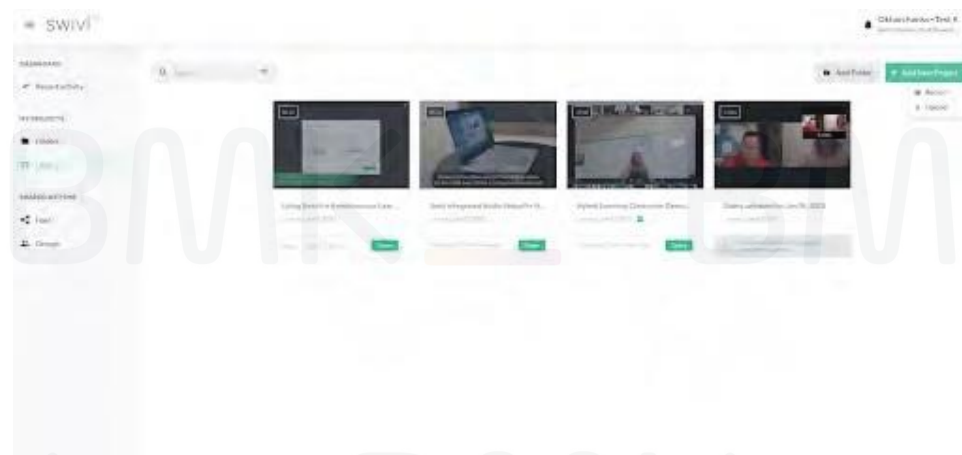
swivl

DASHBOARD

Recent Activity

MY PROJECTS

Folders

Library

SHARED WITH ME

Feed

Groups

Search

Add Folder

Add New Project

Record

Upload

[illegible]

Using Swivl for Synchronous Lear...

Share

Swivl Integrated Studio Setup Fo...

Share

Hybrid Learning Classroom Demo...

Share

Zoom uploaded on Jan 26, 2022

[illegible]